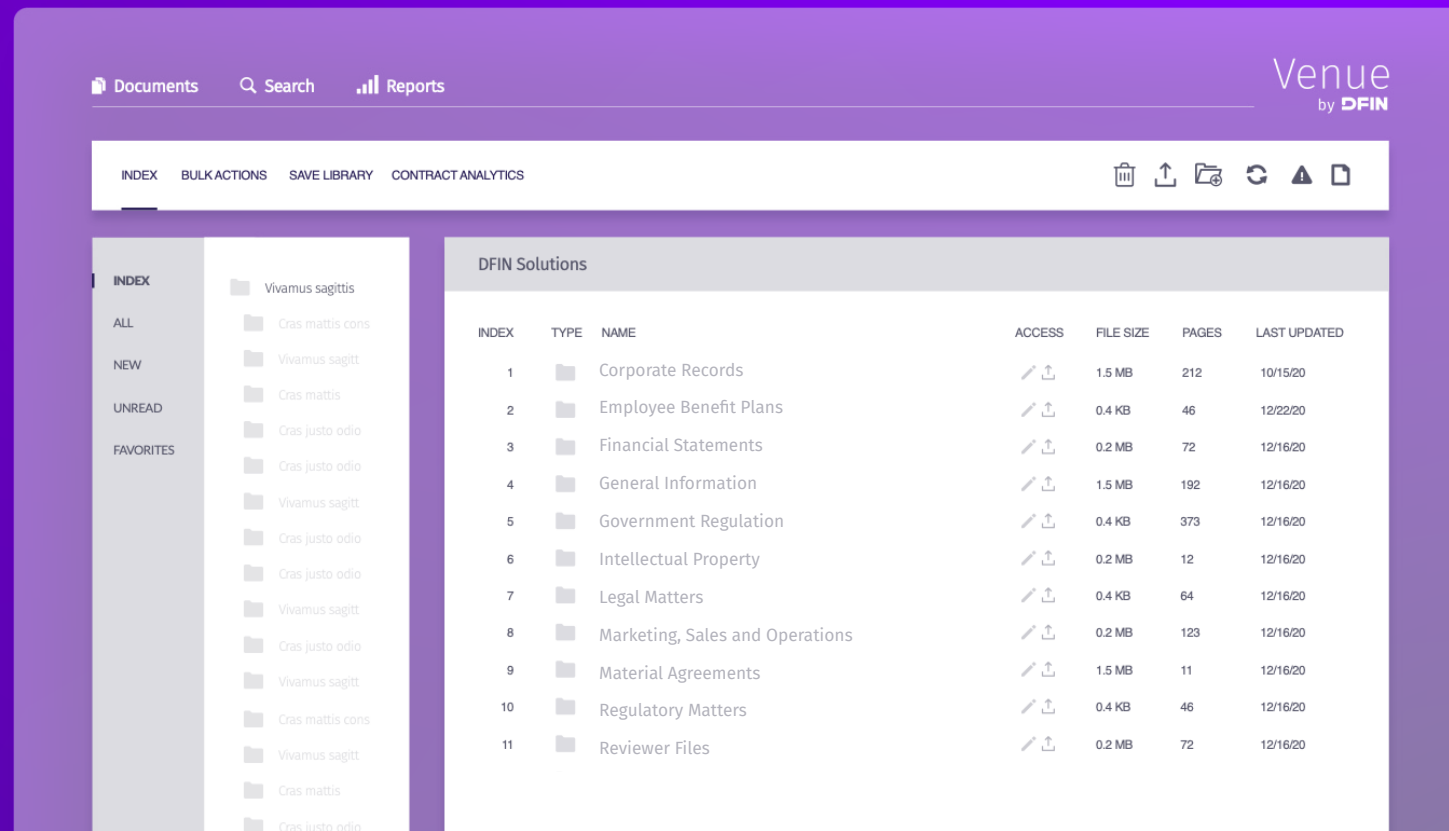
Documents Search Reports

Venue by DFIN

INDEX BULK ACTIONS SAVE LIBRARY CONTRACT ANALYTICS

INDEX
ALL
NEW
UNREAD
FAVORITES

Vivamus sagittis
Cras mattis cons
Vivamus sagitt
Cras mattis
Cras justo odio
Cras justo odio
Vivamus sagitt
Cras justo odio
Cras justo odio
Vivamus sagitt
Cras justo odio
Vivamus sagitt
Cras mattis cons
Vivamus sagitt
Cras mattis
Cras justo odio

DFIN Solutions

| INDEX | TYPE | NAME | ACCESS | FILE SIZE | PAGES | LAST UPDATED |
|---|---|---|---|---|---|---|
| 1 | | Corporate Records | | 1.5 MB | 212 | 10/15/20 |
| 2 | | Employee Benefit Plans | | 0.4 KB | 46 | 12/22/20 |
| 3 | | Financial Statements | | 0.2 MB | 72 | 12/16/20 |
| 4 | | General Information | | 1.5 MB | 192 | 12/16/20 |
| 5 | | Government Regulation | | 0.4 KB | 373 | 12/16/20 |
| 6 | | Intellectual Property | | 0.2 MB | 12 | 12/16/20 |
| 7 | | Legal Matters | | 0.4 KB | 64 | 12/16/20 |
| 8 | | Marketing, Sales and Operations | | 0.2 MB | 123 | 12/16/20 |
| 9 | | Material Agreements | | 1.5 MB | 11 | 12/16/20 |
| 10 | | Regulatory Matters | | 0.4 KB | 46 | 12/16/20 |
| 11 | | Reviewer Files | | 0.2 MB | 72 | 12/16/20 |